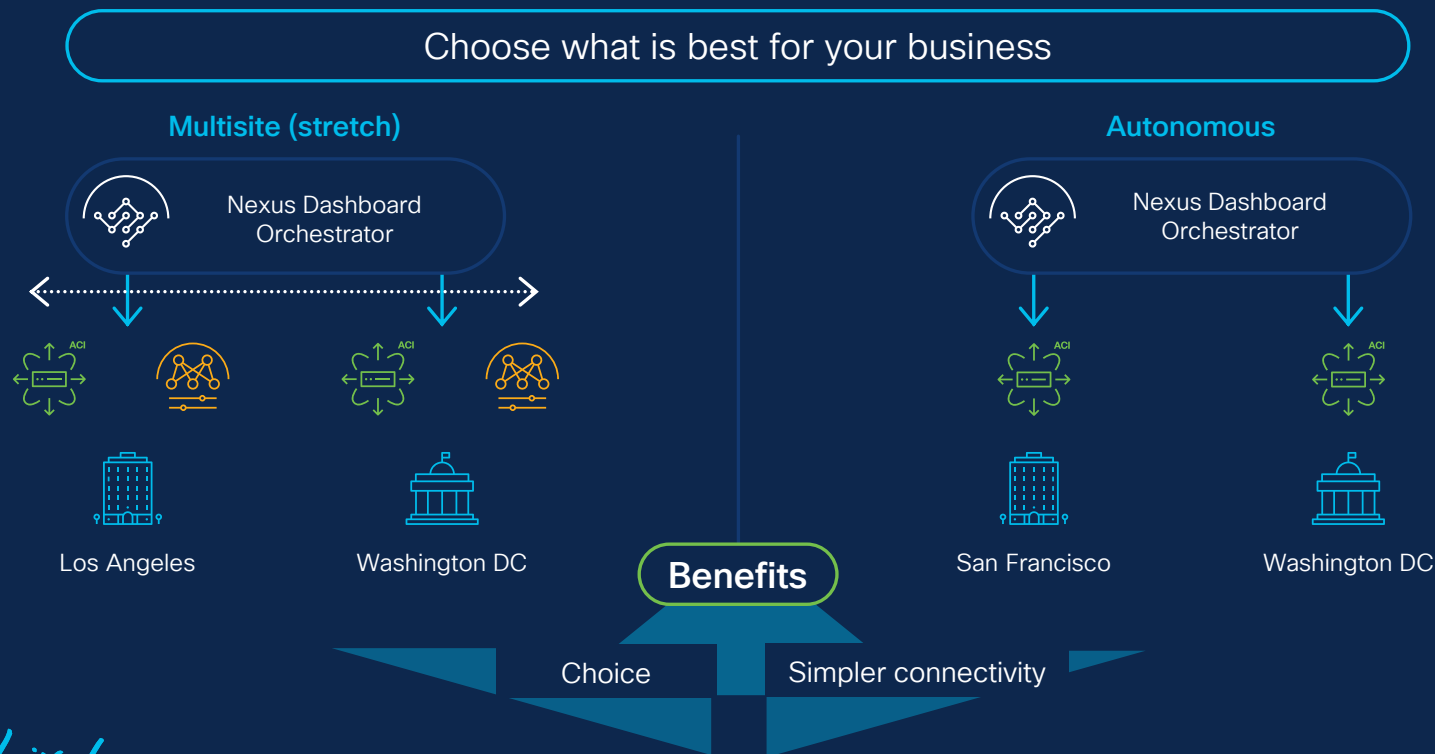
Choose what is best for your business

Multisite (stretch)

Nexus Dashboard Orchestrator

ACI

ACI

Los Angeles

Washington DC

Autonomous

Nexus Dashboard Orchestrator

ACI

ACI

San Francisco

Washington DC

Benefits

Choice

Simpler connectivity